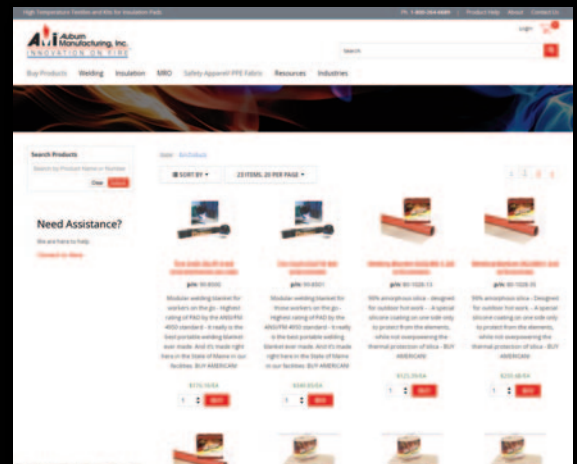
High Temperature Textiles and Kits for Insulation Pads

Ph: 1-800-334-0649 | Product Help | About | Contact Us

AMI Auburn Manufacturing, Inc. INNOVATION ON FIRE

Login

Search

Buy Products | Welding | Insulation | MRO | Safety Apparel/PPE Fabric | Resources | Industries

Search Products

Search by Product Name or Number

Clear | Search

Need Assistance?

We are here to help.

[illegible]

Home / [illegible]

SORT BY ▾ | 23 ITEMS, 20 PER PAGE ▾

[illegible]

p/n: 90-8300

Modular welding blanket for workers on the go - Highest rating of PAD by the ANSI/FM 4950 standard - It really is the best portable welding blanket ever made. And it's made right here in the State of Maine in our facilities. BUY AMERICAN!

$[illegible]/EA

1 | BUY

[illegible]

p/n: 90-8301

Modular welding blanket for those workers on the go - Highest rating of PAD by the ANSI/FM 4950 standard - It really is the best portable welding blanket ever made. And it's made right here in the State of Maine in our facilities. BUY AMERICAN!

$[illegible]/EA

1 | BUY

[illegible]

p/n: 80-1028-13

99% amorphous silica - designed for outdoor hot work - A special silicone coating on one side only to protect from the elements, while not overpowering the thermal protection of silica - BUY AMERICAN!

$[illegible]/EA

1 | BUY

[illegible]

p/n: 80-1028-35

99% amorphous silica - Designed for outdoor hot work - A special silicone coating on one side only to protect from the elements, while not overpowering the thermal protection of silica - BUY AMERICAN!

$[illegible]/EA

1 | BUY